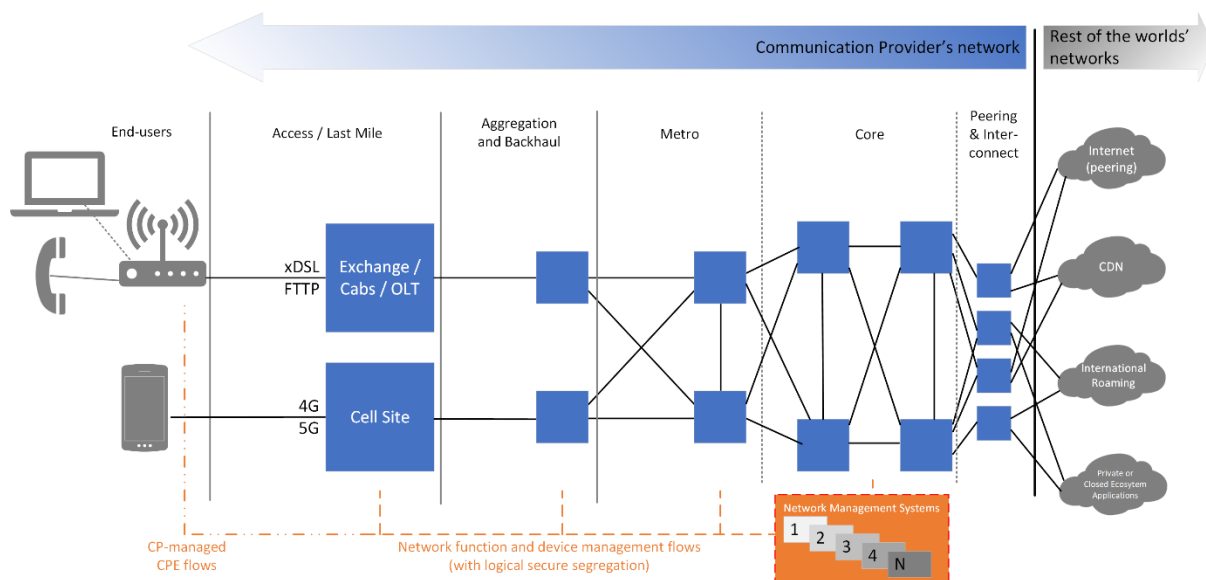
Communication Provider's network

Rest of the worlds' networks

End-users

Access / Last Mile

Aggregation and Backhaul

Metro

Core

Peering & Interconnect

xDSL FTTP

Exchange / Cabs / OLT

4G 5G

Cell Site

Internet (peering)

CDN

International Roaming

Private or Closed Ecosystem Applications

Network Management Systems

1

2

3

4

N

CP-managed CPE flows

Network function and device management flows (with logical secure segregation)